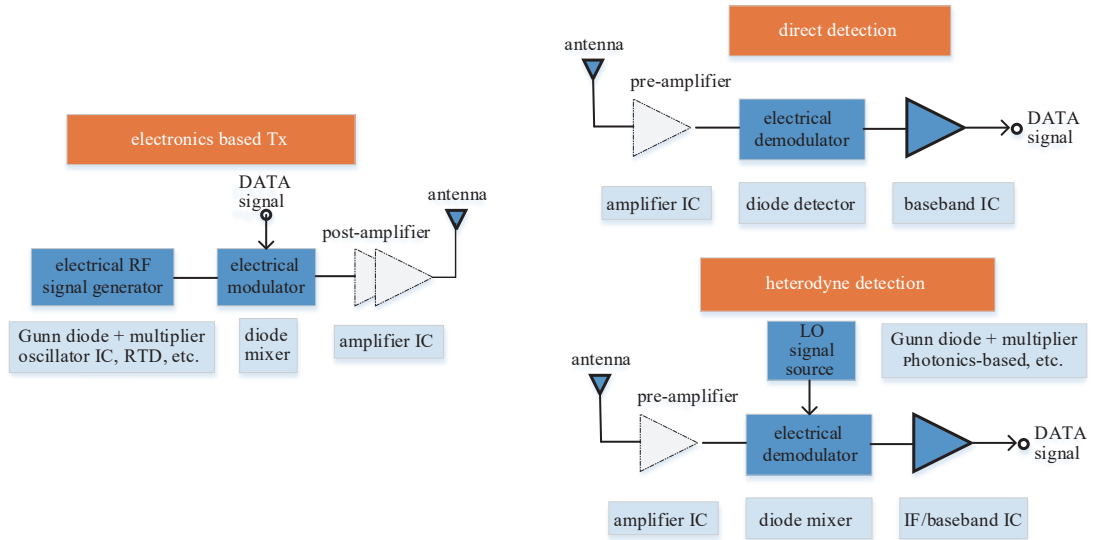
electronics based Tx

DATA signal

antenna

post-amplifier

electrical RF signal generator

electrical modulator

Gunn diode + multiplier oscillator IC, RTD, etc.

diode mixer

amplifier IC

direct detection

antenna

pre-amplifier

electrical demodulator

DATA signal

amplifier IC

diode detector

baseband IC

heterodyne detection

LO signal source

Gunn diode + multiplier Photonics-based, etc.

antenna

pre-amplifier

electrical demodulator

DATA signal

amplifier IC

diode mixer

IF/baseband IC